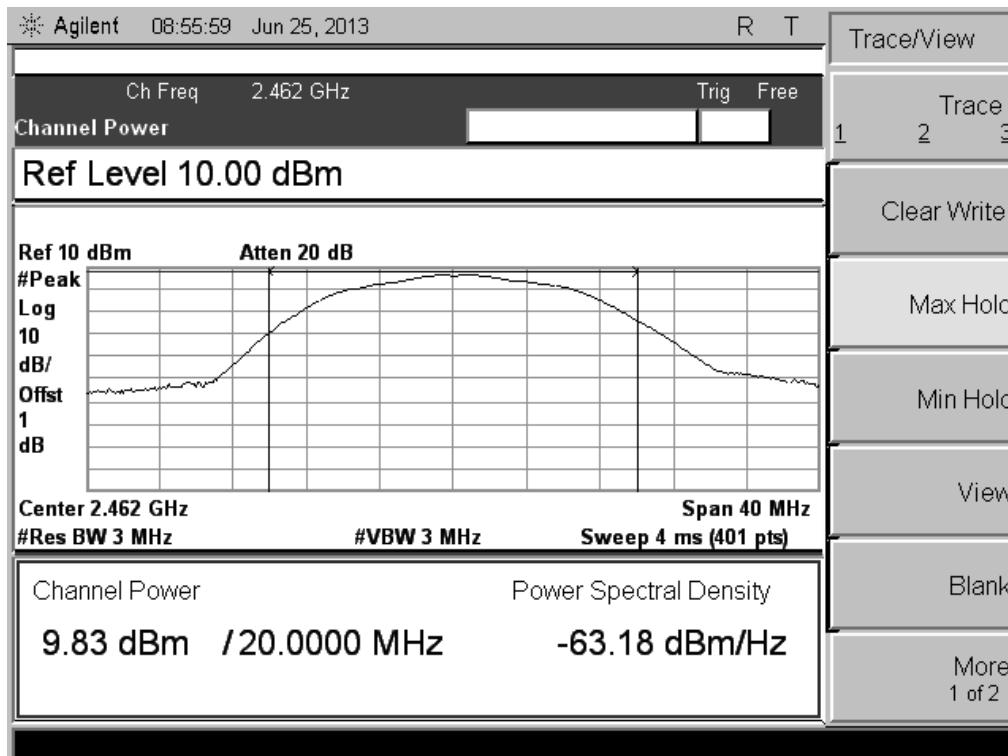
Agilent 08:55:59 Jun 25, 2013 R T

Ch Freq 2.462 GHz Trig Free

Channel Power

Ref Level 10.00 dBm

Ref 10 dBm Atten 20 dB

#Peak
Log
10
dB/
Offst
1
dB

Center 2.462 GHz Span 40 MHz
#Res BW 3 MHz #VBW 3 MHz Sweep 4 ms (401 pts)

Channel Power Power Spectral Density

9.83 dBm /20.0000 MHz -63.18 dBm/Hz

Trace/View

Trace
1 2 3

Clear Write

Max Hold

Min Hold

View

Blank

More
1 of 2